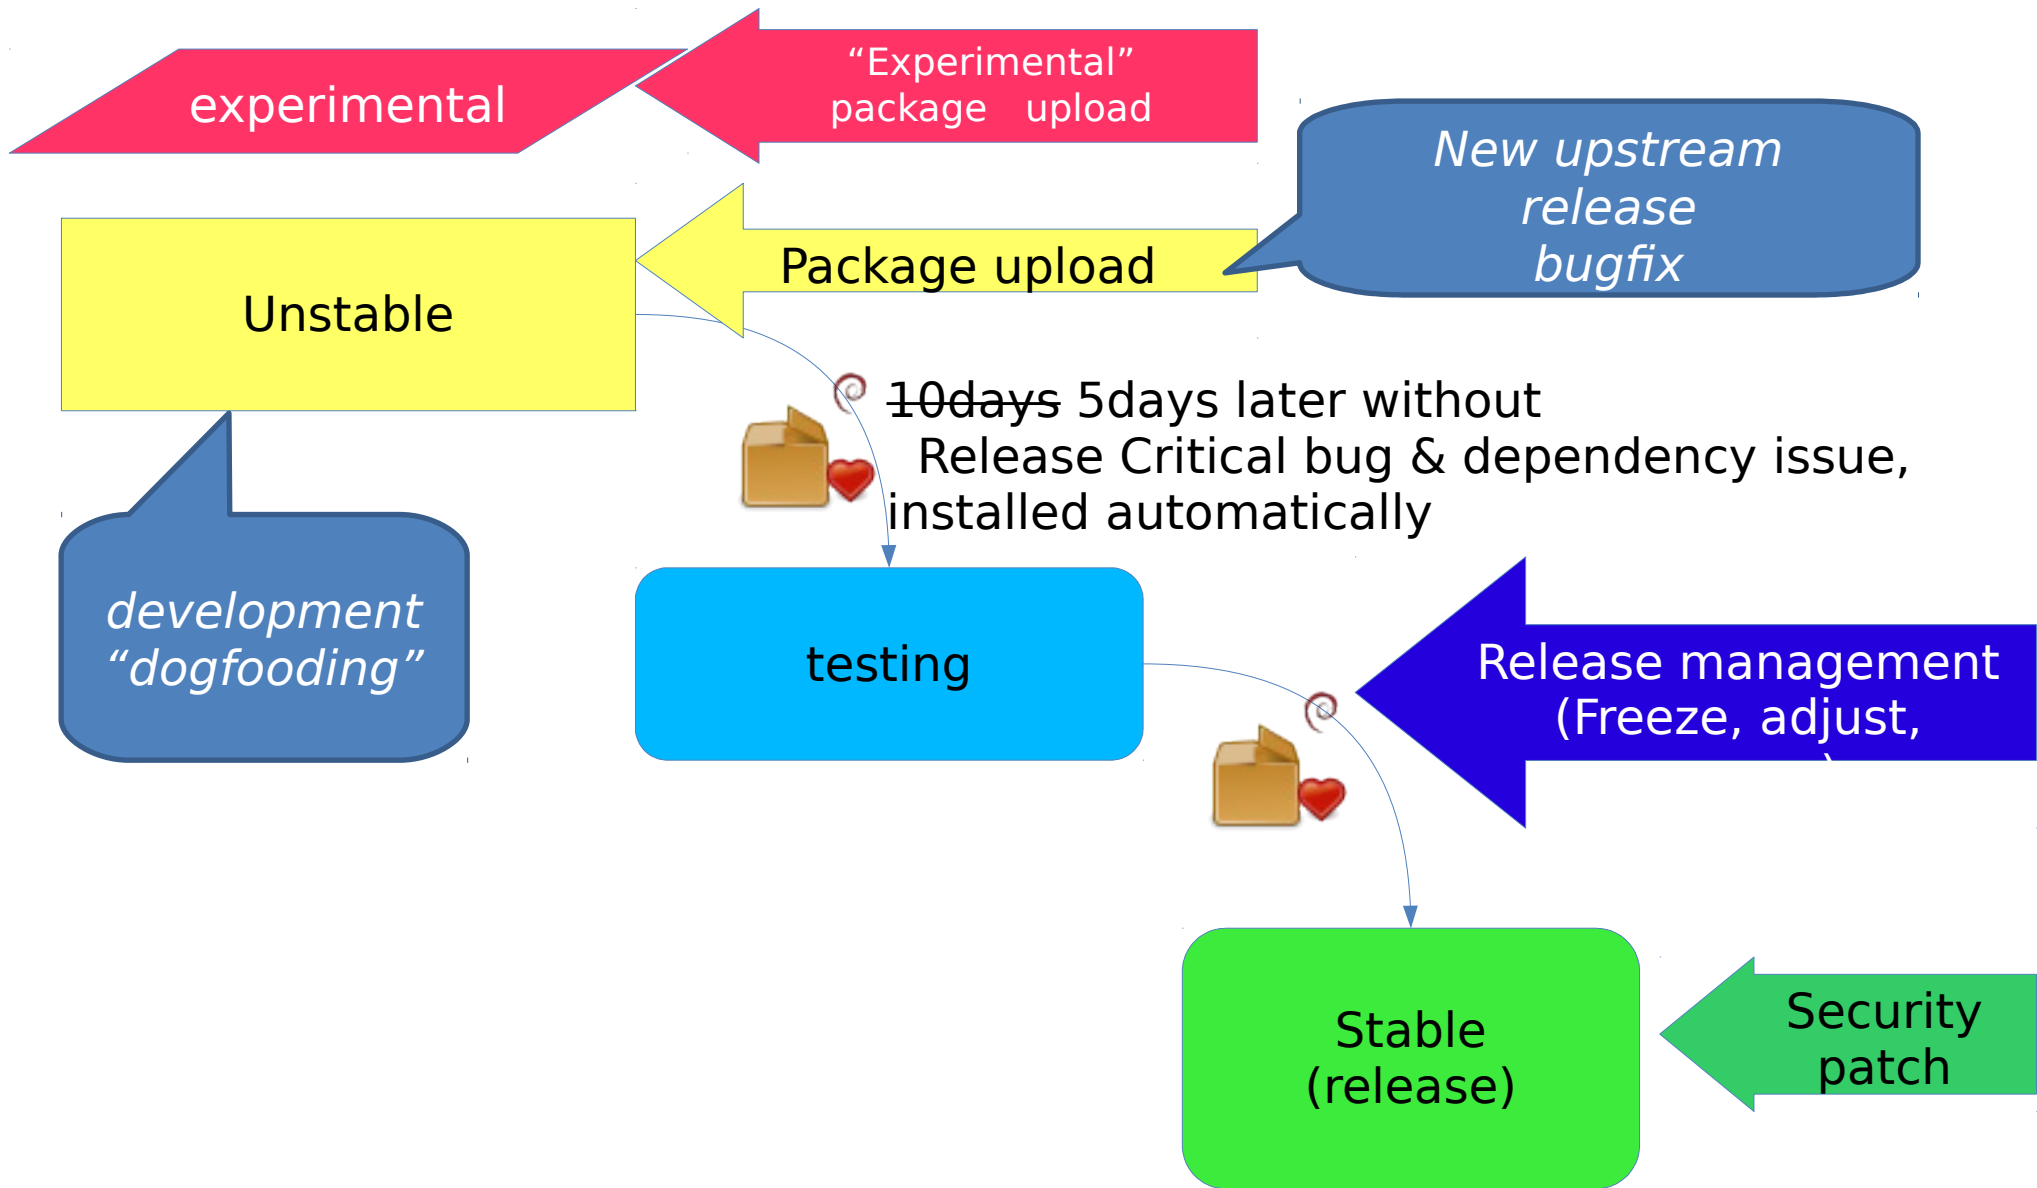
experimental

“Experimental” package upload

Unstable

Package upload

New upstream release bugfix

~~10days~~ 5days later without Release Critical bug & dependency issue, installed automatically

development “dogfooding”

testing

Release management (Freeze, adjust, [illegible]

Stable (release)

Security patch